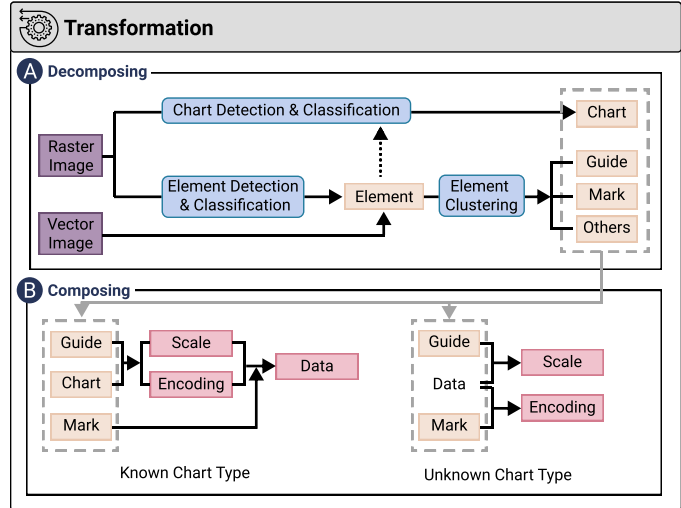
Transformation

A Decomposing

Raster Image

Vector Image

Chart Detection & Classification

Element Detection & Classification

Element

Element Clustering

Chart

Guide

Mark

Others

B Composing

Guide

Chart

Mark

Scale

Encoding

Data

Known Chart Type

Guide

Data

Mark

Scale

Encoding

Unknown Chart Type